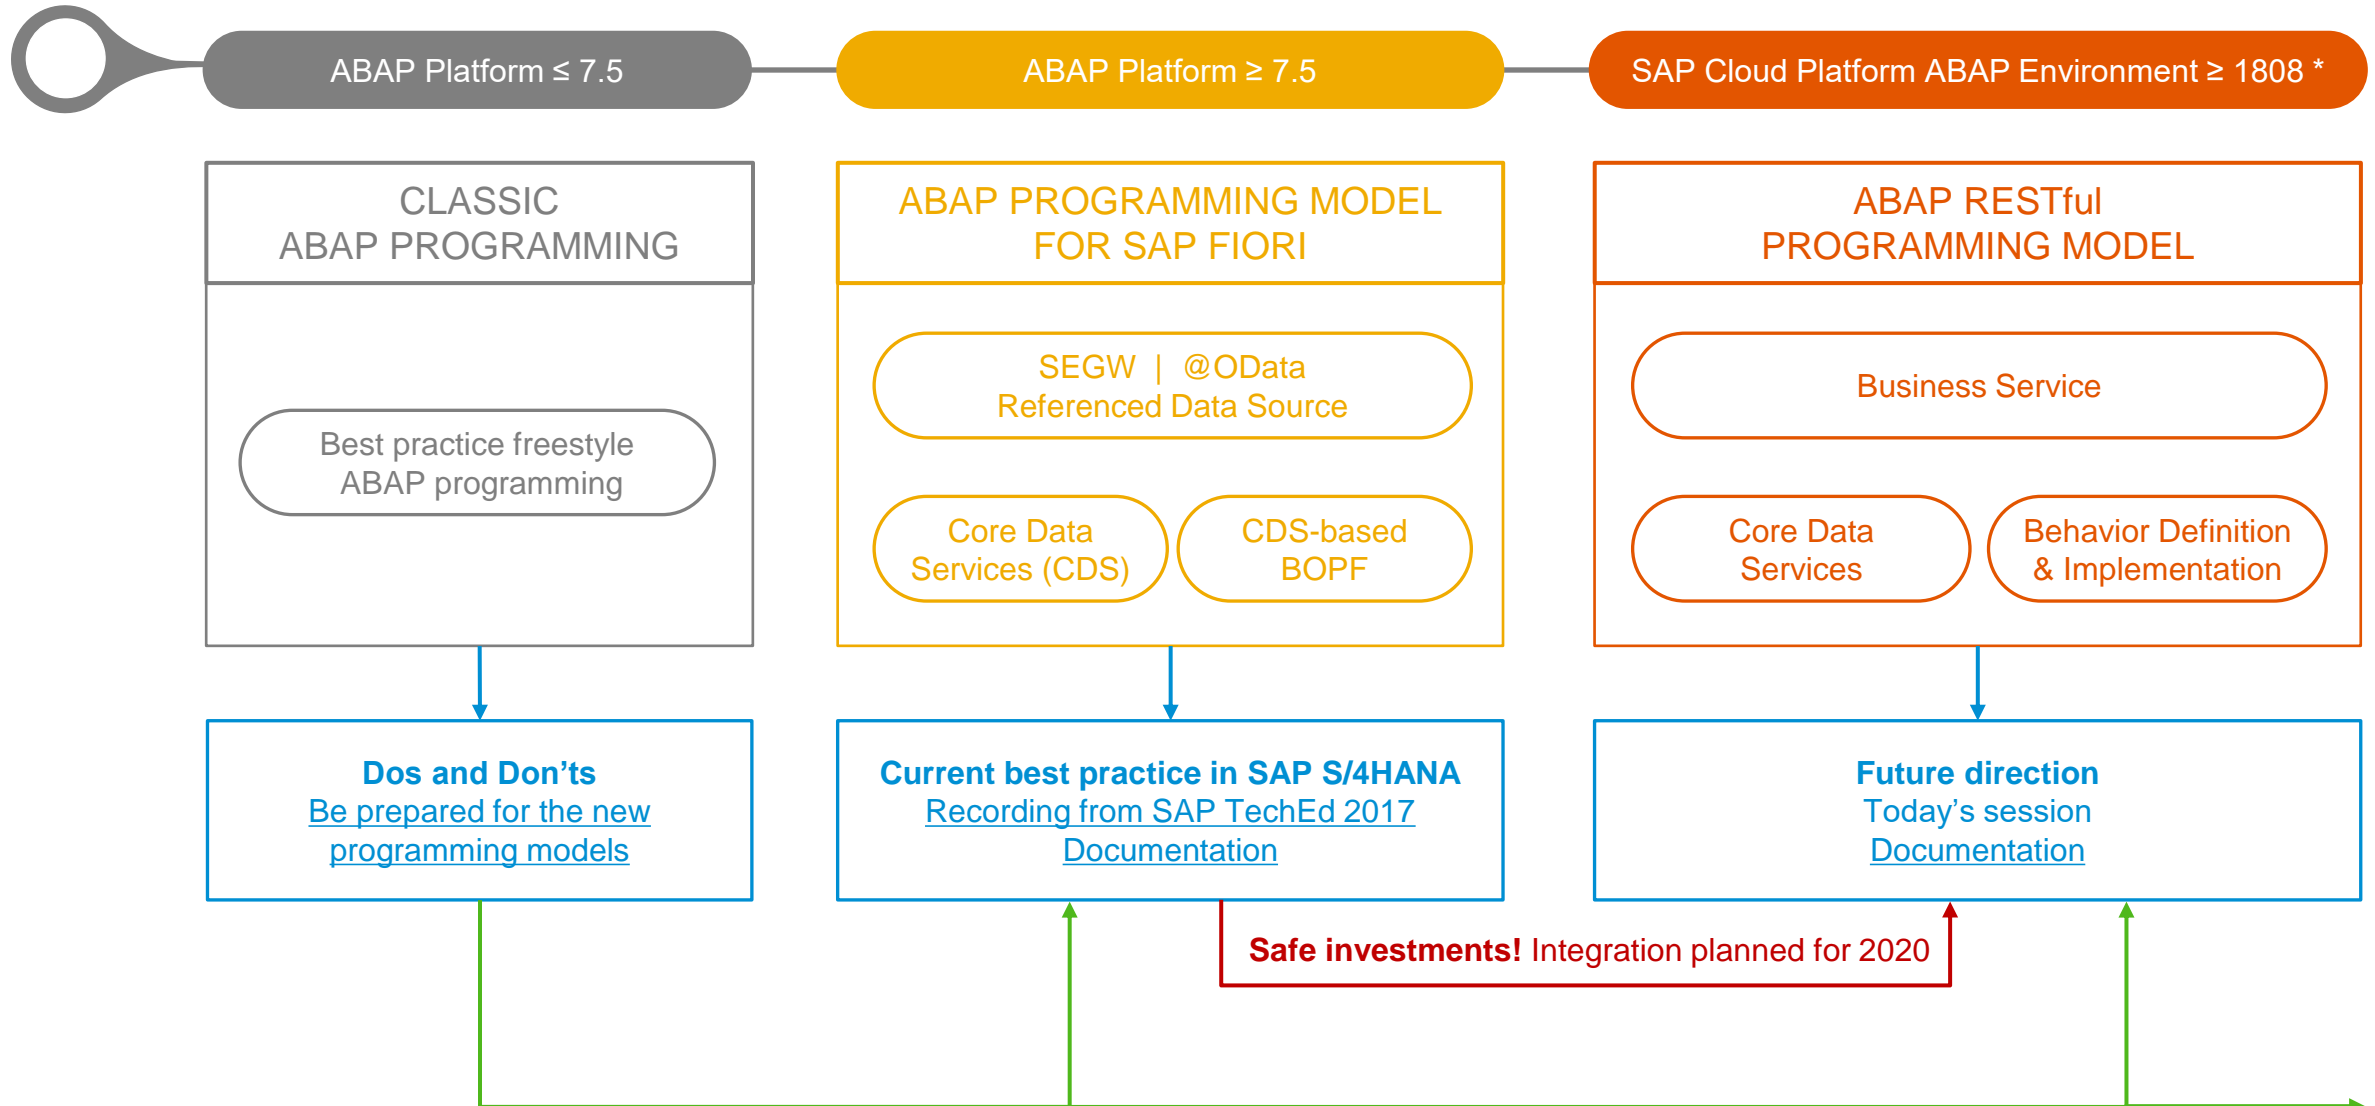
ABAP Platform ≤ 7.5

ABAP Platform ≥ 7.5

SAP Cloud Platform ABAP Environment ≥ 1808 *

CLASSIC ABAP PROGRAMMING

Best practice freestyle ABAP programming

ABAP PROGRAMMING MODEL FOR SAP FIORI

SEGW | @OData Referenced Data Source

Core Data Services (CDS)

CDS-based BOPF

ABAP RESTful PROGRAMMING MODEL

Business Service

Core Data Services

Behavior Definition & Implementation

Dos and Don’ts
Be prepared for the new programming models

Current best practice in SAP S/4HANA
Recording from SAP TechEd 2017
Documentation

Future direction
Today’s session
Documentation

Safe investments! Integration planned for 2020